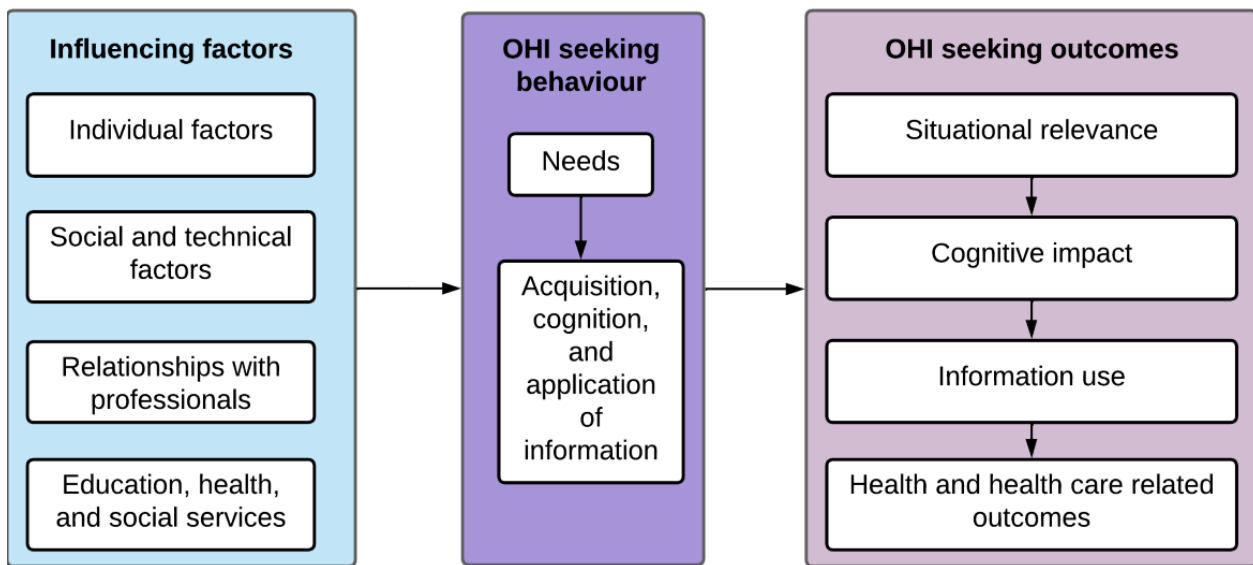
Influencing factors

Individual factors

Social and technical factors

Relationships with professionals

Education, health, and social services

OHI seeking behaviour

Needs

Acquisition, cognition, and application of information

OHI seeking outcomes

Situational relevance

Cognitive impact

Information use

Health and health care related outcomes